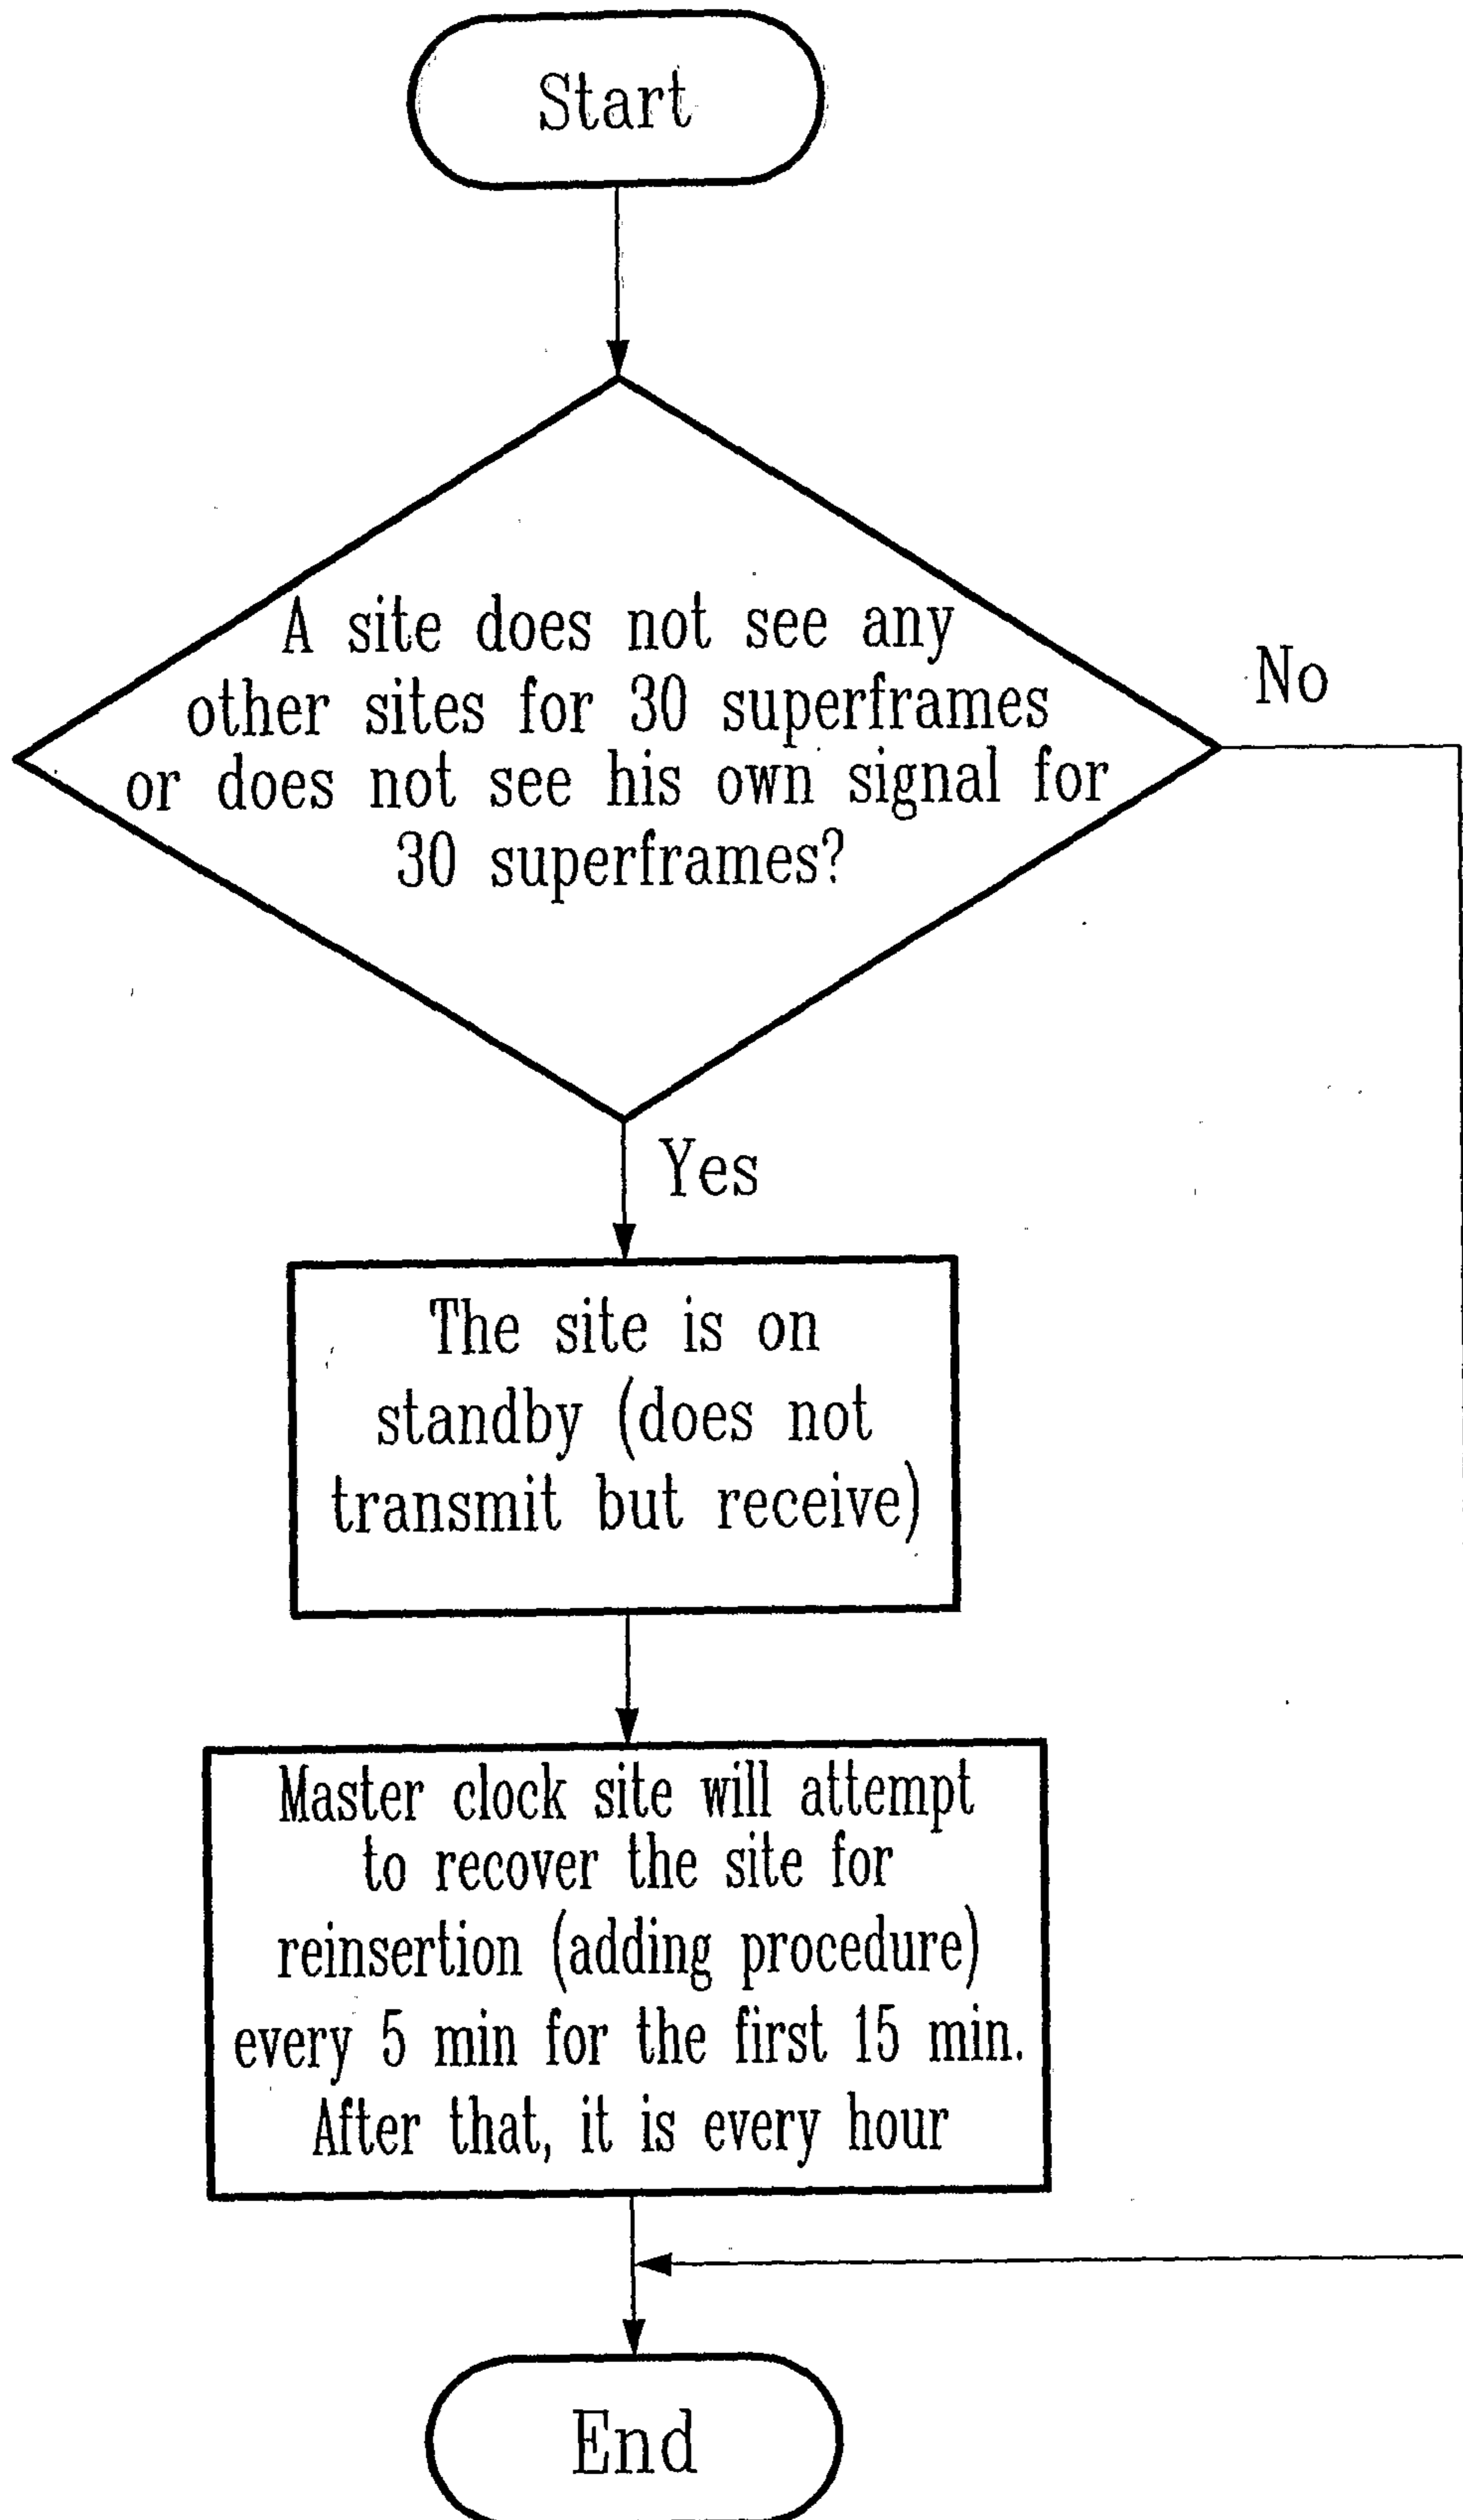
Start

A site does not see any other sites for 30 superframes or does not see his own signal for 30 superframes?

No

Yes

The site is on standby (does not transmit but receive)

Master clock site will attempt to recover the site for reinsertion (adding procedure) every 5 min for the first 15 min. After that, it is every hour

End